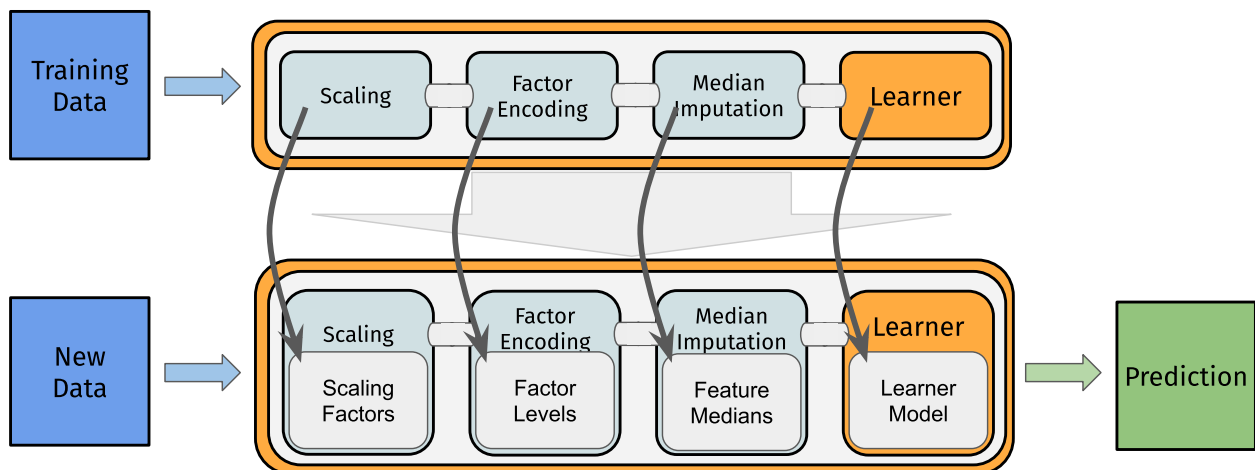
Training Data

Scaling

Factor Encoding

Median Imputation

Learner

New Data

Scaling

Scaling Factors

Factor Encoding

Factor Levels

Median Imputation

Feature Medians

Learner

Learner Model

Prediction